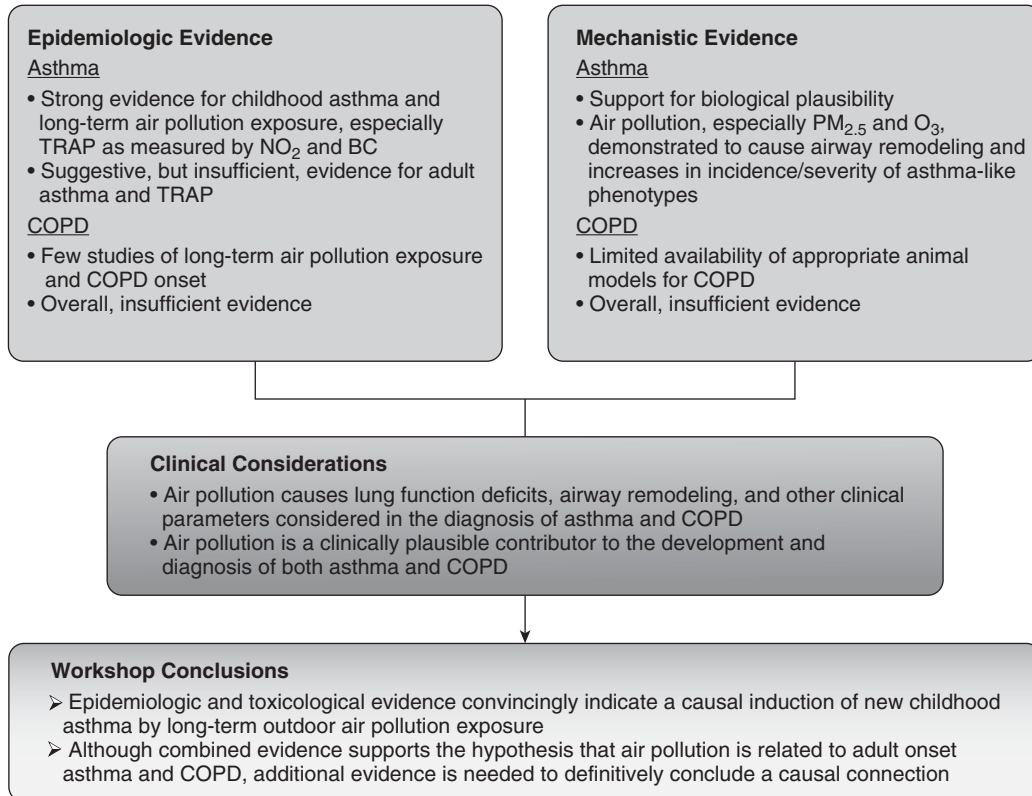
**Epidemiologic Evidence**

Asthma

• Strong evidence for childhood asthma and long-term air pollution exposure, especially TRAP as measured by $NO_2$ and BC
• Suggestive, but insufficient, evidence for adult asthma and TRAP

COPD

• Few studies of long-term air pollution exposure and COPD onset
• Overall, insufficient evidence

**Mechanistic Evidence**

Asthma

• Support for biological plausibility
• Air pollution, especially $PM_{2.5}$ and $O_3$, demonstrated to cause airway remodeling and increases in incidence/severity of asthma-like phenotypes

COPD

• Limited availability of appropriate animal models for COPD
• Overall, insufficient evidence

**Clinical Considerations**

• Air pollution causes lung function deficits, airway remodeling, and other clinical parameters considered in the diagnosis of asthma and COPD
• Air pollution is a clinically plausible contributor to the development and diagnosis of both asthma and COPD

**Workshop Conclusions**

➢ Epidemiologic and toxicological evidence convincingly indicate a causal induction of new childhood asthma by long-term outdoor air pollution exposure
➢ Although combined evidence supports the hypothesis that air pollution is related to adult onset asthma and COPD, additional evidence is needed to definitively conclude a causal connection